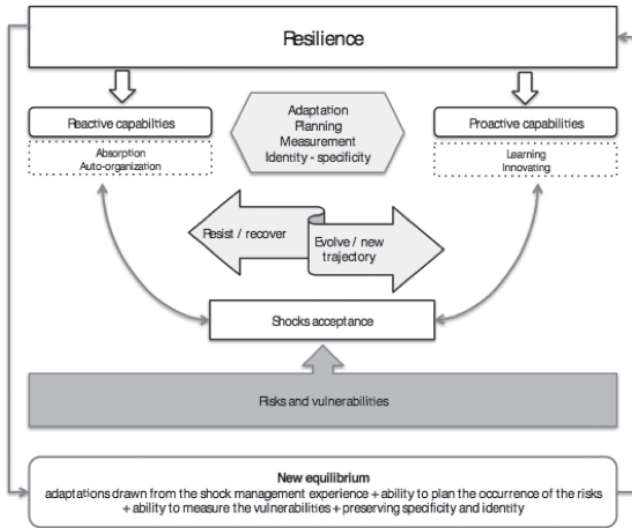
Resilience

Reactive capabilities

Absorption
Auto-organization

Adaptation
Planning
Measurement
Identity - specificity

Proactive capabilities

Learning
Innovating

Resist / recover

Evolve / new trajectory

Shocks acceptance

Risks and vulnerabilities

New equilibrium
adaptations drawn from the shock management experience + ability to plan the occurrence of the risks + ability to measure the vulnerabilities + preserving specificity and identity